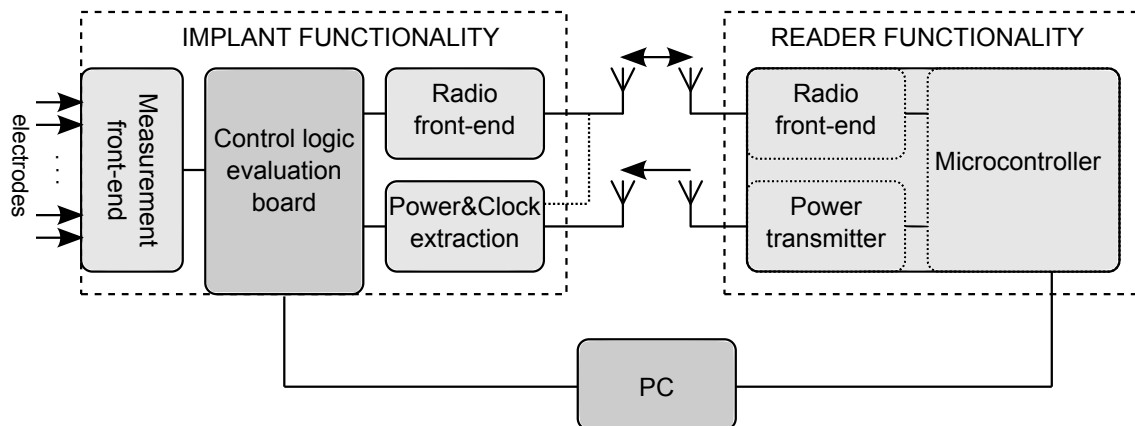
IMPLANT FUNCTIONALITY

electrodes

. . .

Measurement front-end

Control logic evaluation board

Radio front-end

Power&Clock extraction

READER FUNCTIONALITY

Radio front-end

Power transmitter

Microcontroller

PC